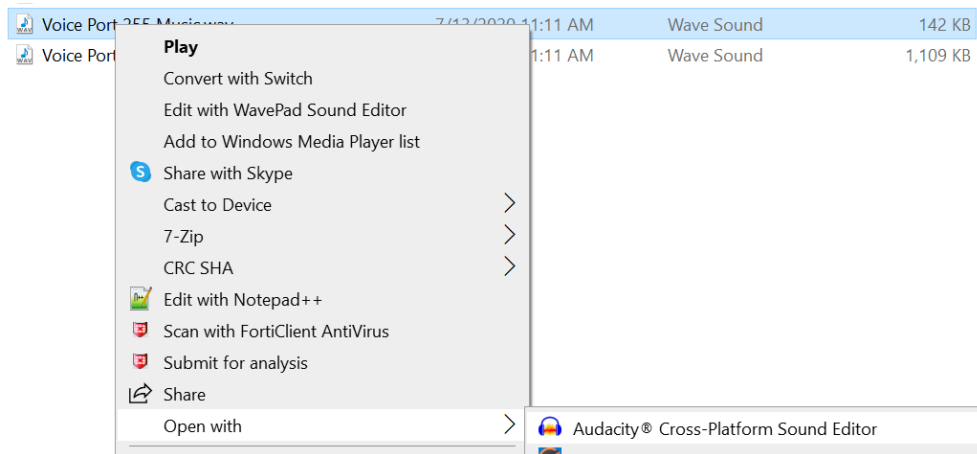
Voice Port 255 Music.wav 7/13/2020 11:11 AM Wave Sound 142 KB
Voice Port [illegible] 1:11 AM Wave Sound 1,109 KB

Play
Convert with Switch
Edit with WavePad Sound Editor
Add to Windows Media Player list
Share with Skype
Cast to Device
7-Zip
CRC SHA
Edit with Notepad++
Scan with FortiClient AntiVirus
Submit for analysis
Share
Open with

Audacity® Cross-Platform Sound Editor